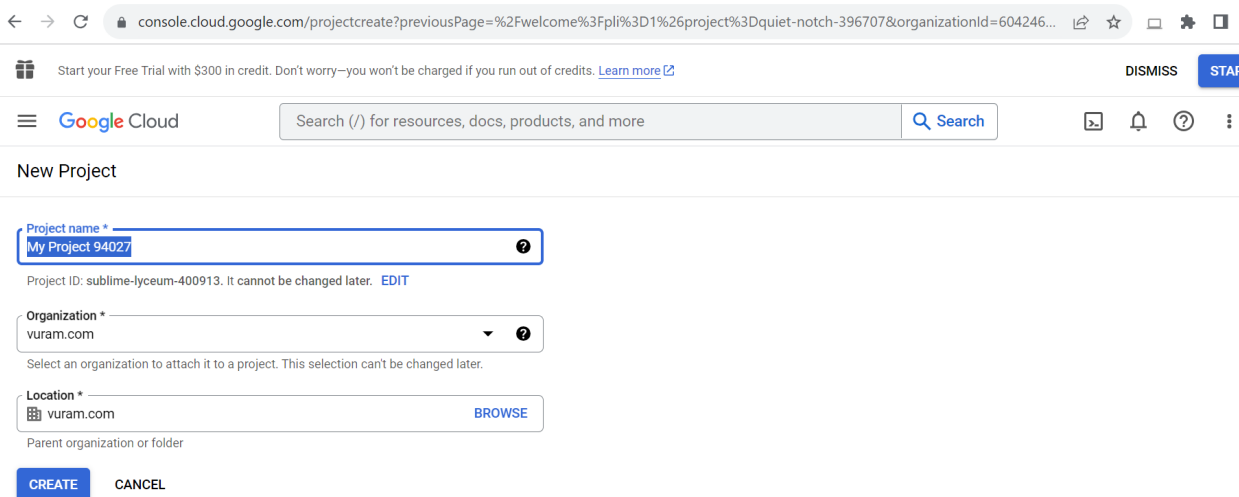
console.cloud.google.com/projectcreate?previousPage=%2Fwelcome%3Fpli%3D1%26project%3Dquiet-notch-396707&organizationId=604246...

Start your Free Trial with $300 in credit. Don't worry—you won't be charged if you run out of credits. Learn more

DISMISS

STAR

Google Cloud

Search (/) for resources, docs, products, and more

Search

New Project

Project name *

My Project 94027

Project ID: sublime-lyceum-400913. It cannot be changed later. EDIT

Organization *

vuram.com

Select an organization to attach it to a project. This selection can't be changed later.

Location *

vuram.com

BROWSE

Parent organization or folder

CREATE

CANCEL